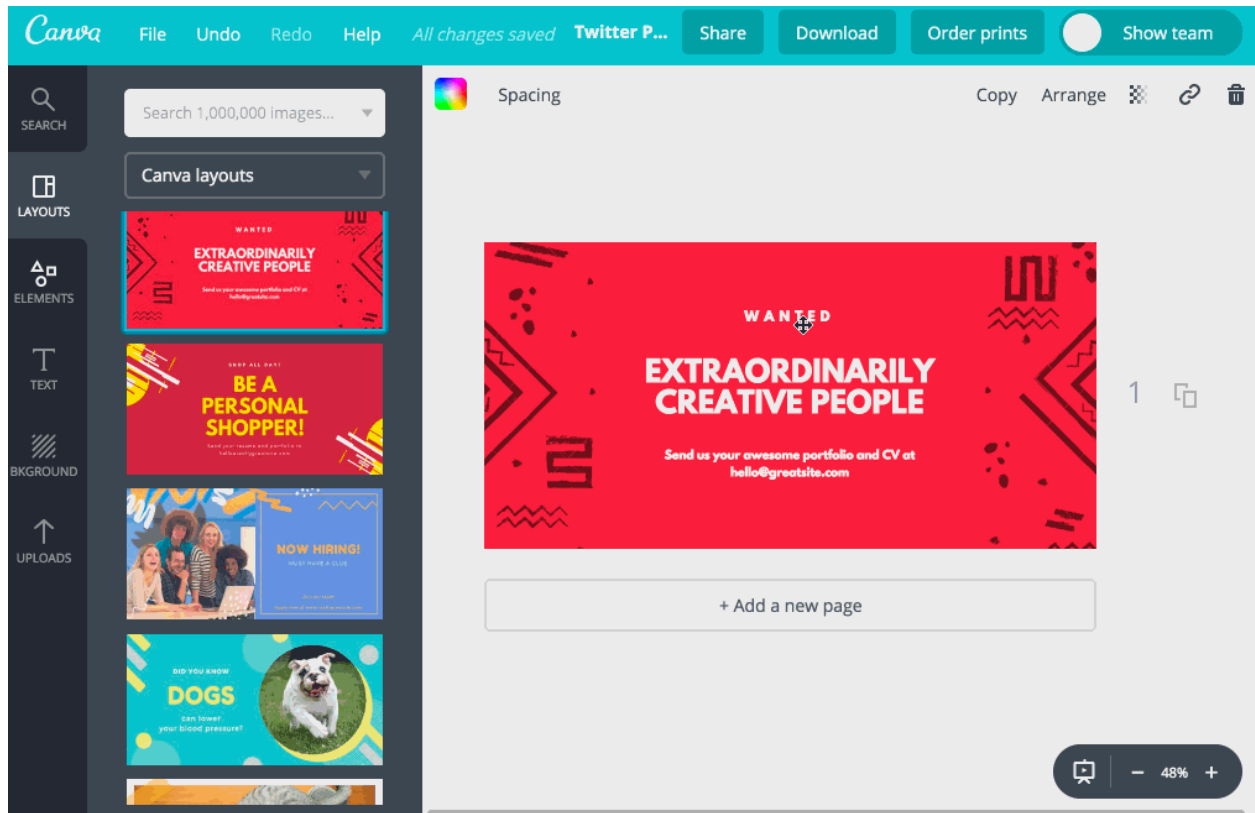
Canva File Undo Redo Help All changes saved Twitter P... Share Download Order prints Show team

SEARCH
LAYOUTS
ELEMENTS
TEXT
BKGROUND
UPLOADS

Search 1,000,000 images...

Canva layouts

WANTED
EXTRAORDINARILY CREATIVE PEOPLE
Send us your awesome portfolio and CV at hello@greatsite.com

SHOP ALL DAY!
BE A PERSONAL SHOPPER!
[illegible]

NOW HIRING!
MUST HAVE A CLUE
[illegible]

DID YOU KNOW
DOGS
can lower your blood pressure?

Spacing
Copy Arrange

WANTED
EXTRAORDINARILY CREATIVE PEOPLE
Send us your awesome portfolio and CV at hello@greatsite.com

1

+ Add a new page

− 48% +